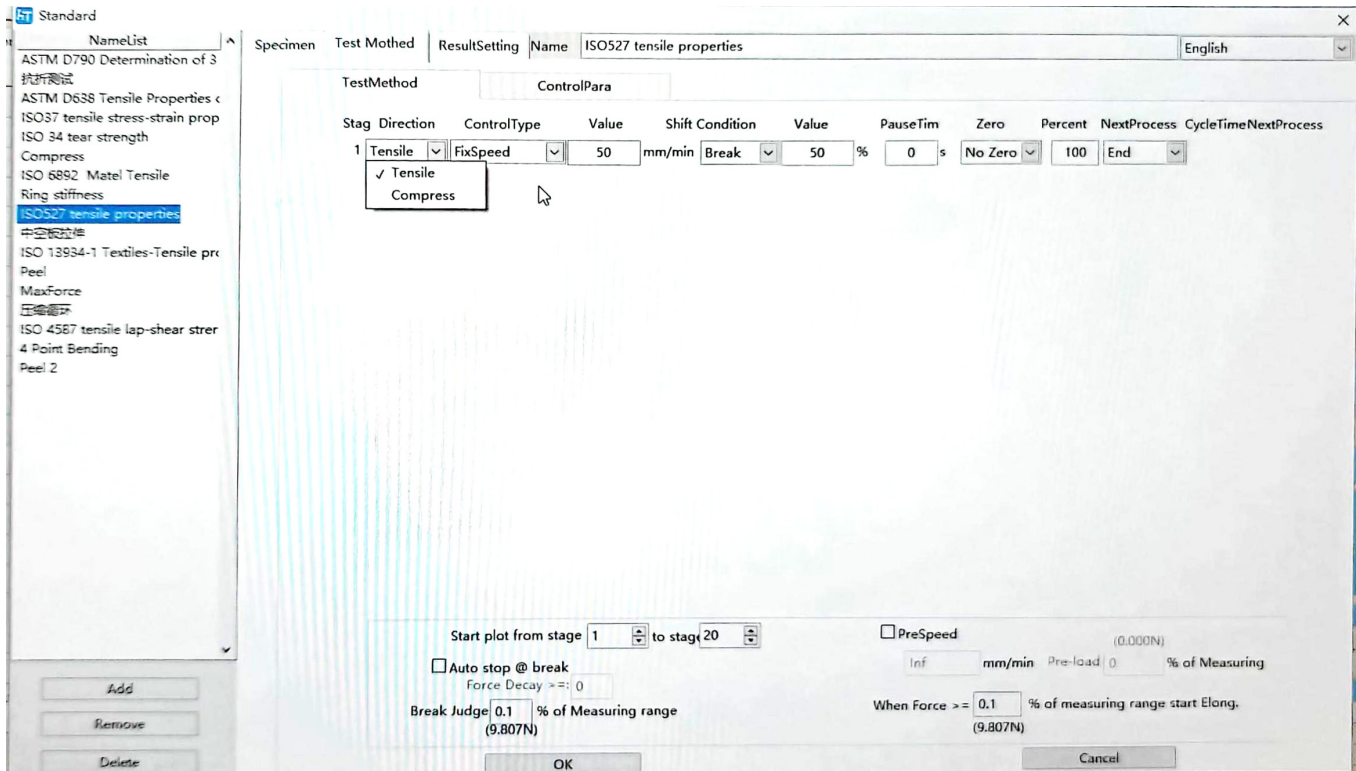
Standard

NameList
ASTM D790 Determination of 3
抗折测试
ASTM D638 Tensile Properties c
ISO37 tensile stress-strain prop
ISO 34 tear strength
Compress
ISO 6892 Matel Tensile
Ring stiffness
ISO527 tensile properties
中空板拉伸
ISO 13934-1 Textiles-Tensile pro
Peel
MaxForce
压缩循环
ISO 4587 tensile lap-shear strer
4 Point Bending
Peel 2

Add
Remove
Delete

Specimen | Test Mothed | ResultSetting | Name | ISO527 tensile properties | English

TestMethod | ControlPara

| Stag | Direction | ControlType | Value | | Shift Condition | Value | | PauseTim | | Zero | Percent | NextProcess | CycleTimeNextProcess |
|---|---|---|---|---|---|---|---|---|---|---|---|---|---|
| 1 | Tensile | FixSpeed | 50 | mm/min | Break | 50 | % | 0 | s | No Zero | 100 | End | |

✓ Tensile
Compress

Start plot from stage 1 to stag 20
☐ Auto stop @ break
Force Decay >=: 0
Break Judge 0.1 % of Measuring range
(9.807N)

☐ PreSpeed
(0.000N)
Inf mm/min Pre-load 0 % of Measuring
When Force >= 0.1 % of measuring range start Elong.
(9.807N)

OK
Cancel